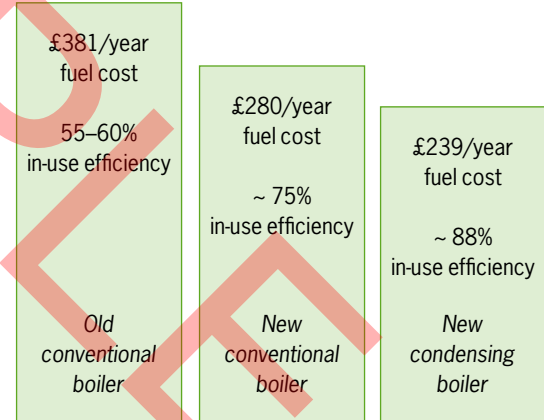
£381/year fuel cost

55–60% in-use efficiency

Old conventional boiler

£280/year fuel cost

~ 75% in-use efficiency

New conventional boiler

£239/year fuel cost

~ 88% in-use efficiency

New condensing boiler